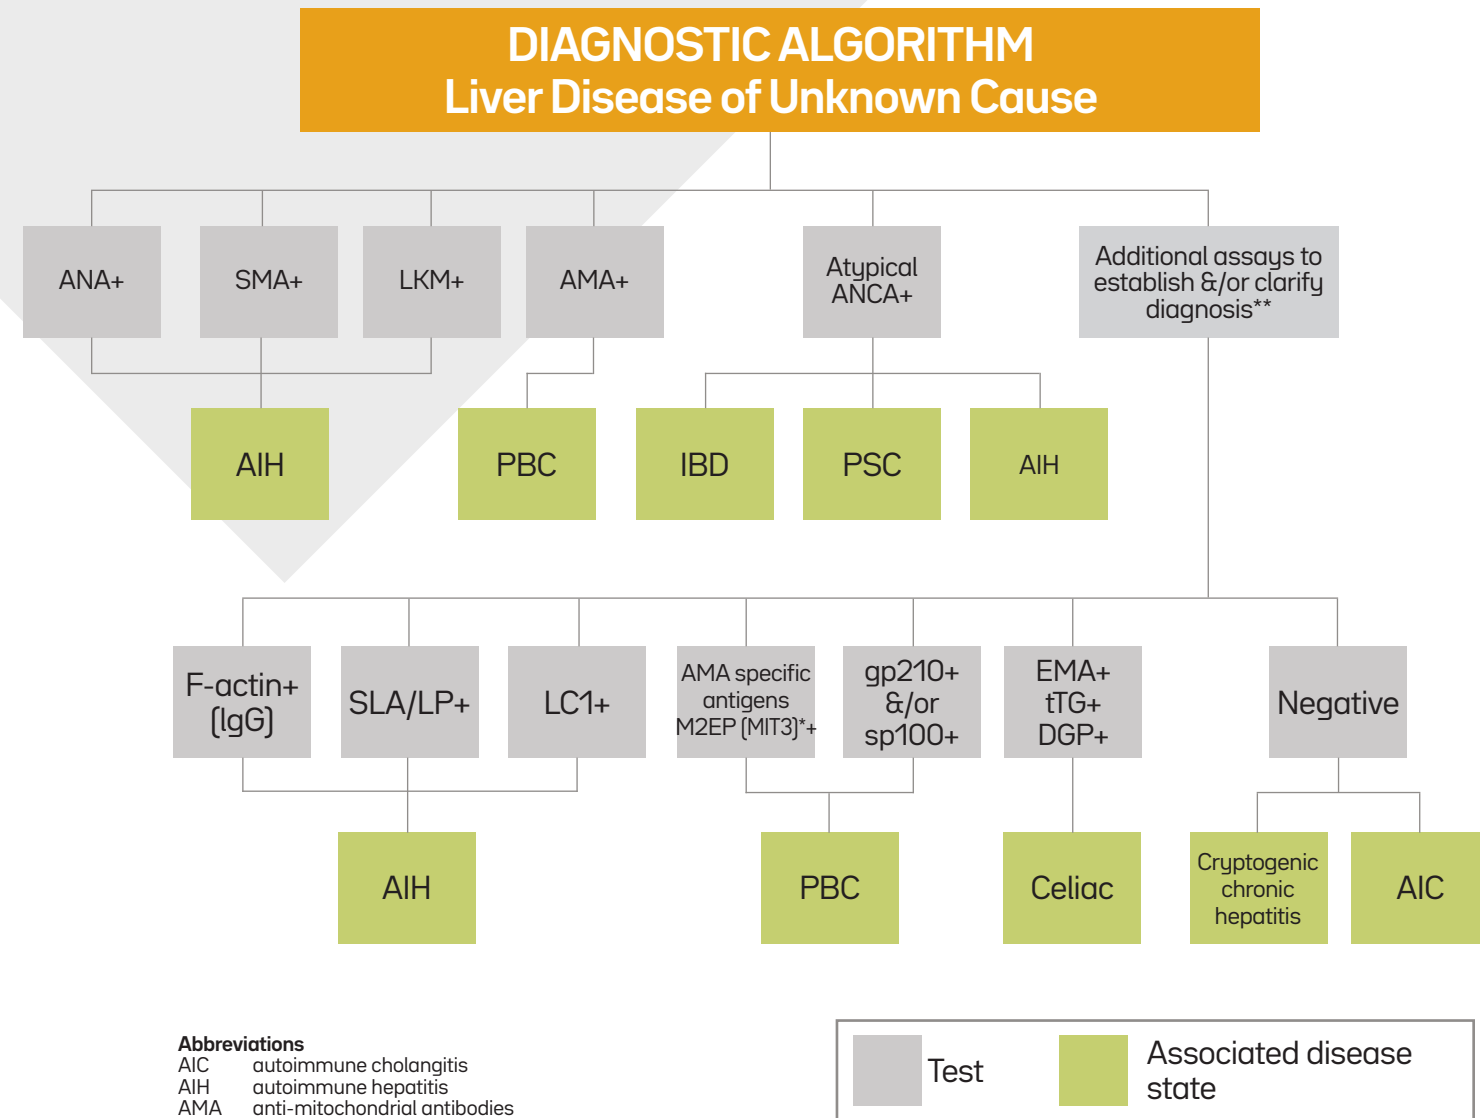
DIAGNOSTIC ALGORITHM
Liver Disease of Unknown Cause

ANA+

SMA+

LKM+

AMA+

Atypical ANCA+

Additional assays to establish &/or clarify diagnosis**

AIH

PBC

IBD

PSC

AIH

F-actin+ (IgG)

SLA/LP+

LC1+

AMA specific antigens M2EP (MIT3)*+

gp210+ &/or sp100+

EMA+ tTG+ DGP+

Negative

AIH

PBC

Celiac

Cryptogenic chronic hepatitis

AIC

Abbreviations
AIC autoimmune cholangitis
AIH autoimmune hepatitis
AMA anti-mitochondrial antibodies

Test

Associated disease state